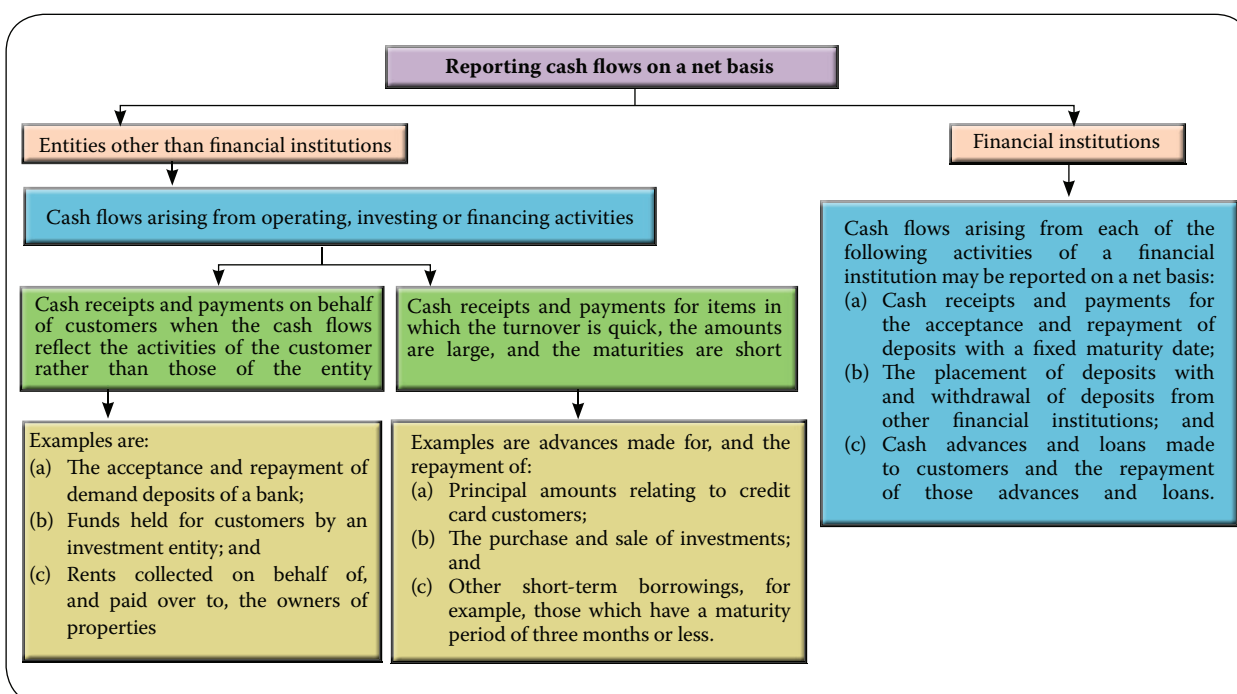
Reporting cash flows on a net basis

Entities other than financial institutions

Cash flows arising from operating, investing or financing activities

Cash receipts and payments on behalf of customers when the cash flows reflect the activities of the customer rather than those of the entity

Examples are:
(a) The acceptance and repayment of demand deposits of a bank;
(b) Funds held for customers by an investment entity; and
(c) Rents collected on behalf of, and paid over to, the owners of properties

Cash receipts and payments for items in which the turnover is quick, the amounts are large, and the maturities are short

Examples are advances made for, and the repayment of:
(a) Principal amounts relating to credit card customers;
(b) The purchase and sale of investments; and
(c) Other short-term borrowings, for example, those which have a maturity period of three months or less.

Financial institutions

Cash flows arising from each of the following activities of a financial institution may be reported on a net basis:
(a) Cash receipts and payments for the acceptance and repayment of deposits with a fixed maturity date;
(b) The placement of deposits with and withdrawal of deposits from other financial institutions; and
(c) Cash advances and loans made to customers and the repayment of those advances and loans.